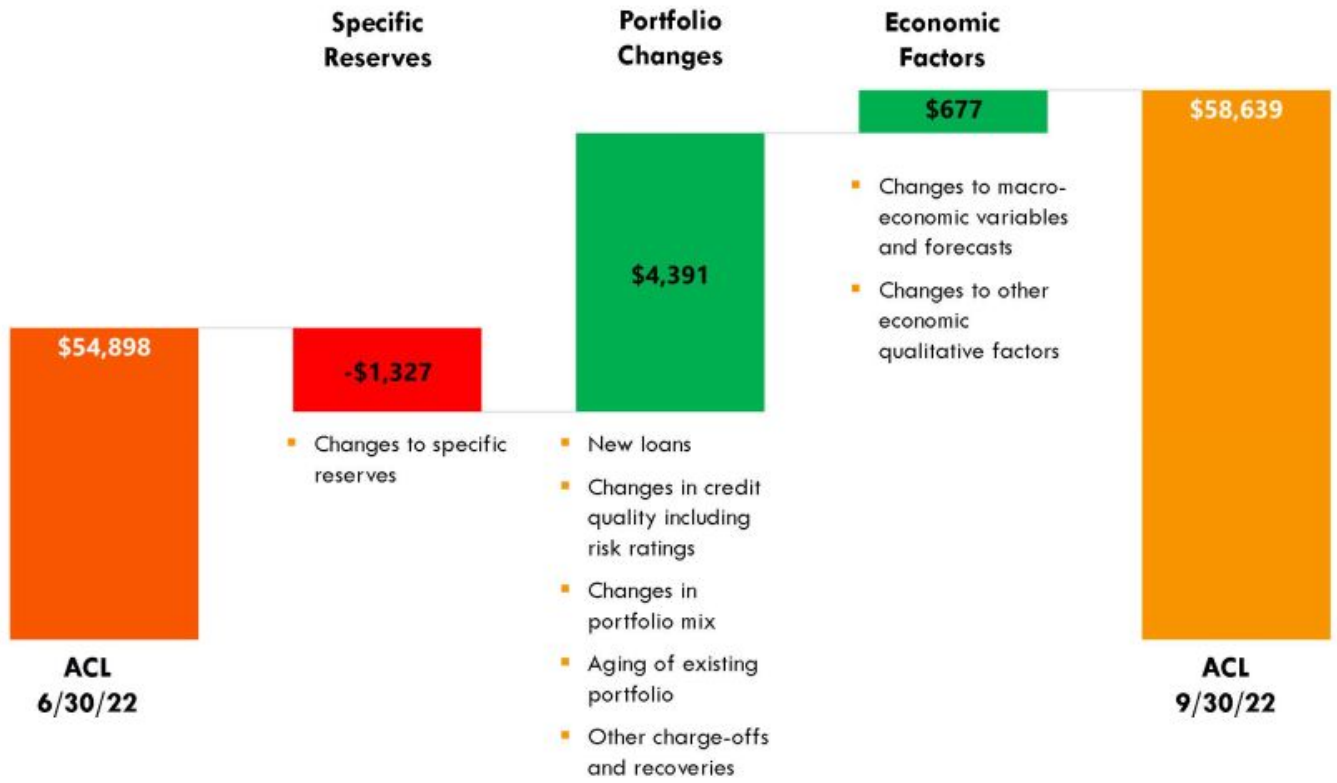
Specific Reserves

Portfolio Changes

Economic Factors

$677

$58,639

$4,391

- Changes to macro-economic variables and forecasts
- Changes to other economic qualitative factors

$54,898

-$1,327

- Changes to specific reserves

- New loans
- Changes in credit quality including risk ratings
- Changes in portfolio mix
- Aging of existing portfolio
- Other charge-offs and recoveries

ACL 6/30/22

ACL 9/30/22